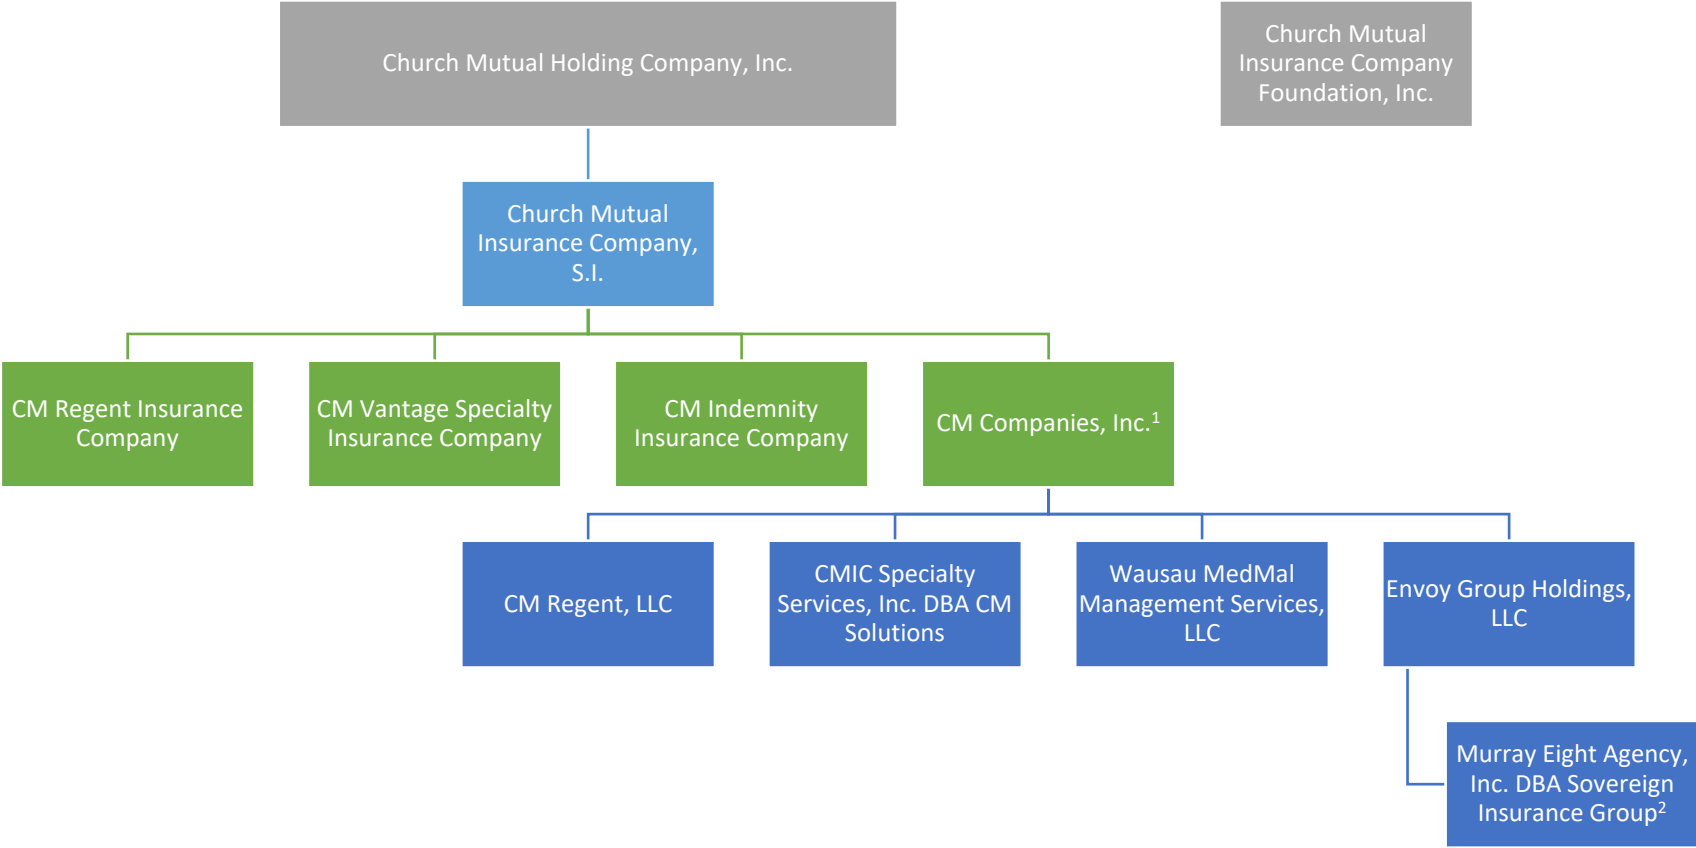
Church Mutual Holding Company, Inc.

Church Mutual Insurance Company Foundation, Inc.

Church Mutual Insurance Company, S.I.

CM Regent Insurance Company

CM Vantage Specialty Insurance Company

CM Indemnity Insurance Company

CM Companies, Inc.$^{1}$

CM Regent, LLC

CMIC Specialty Services, Inc. DBA CM Solutions

Wausau MedMal Management Services, LLC

Envoy Group Holdings, LLC

Murray Eight Agency, Inc. DBA Sovereign Insurance Group$^{2}$